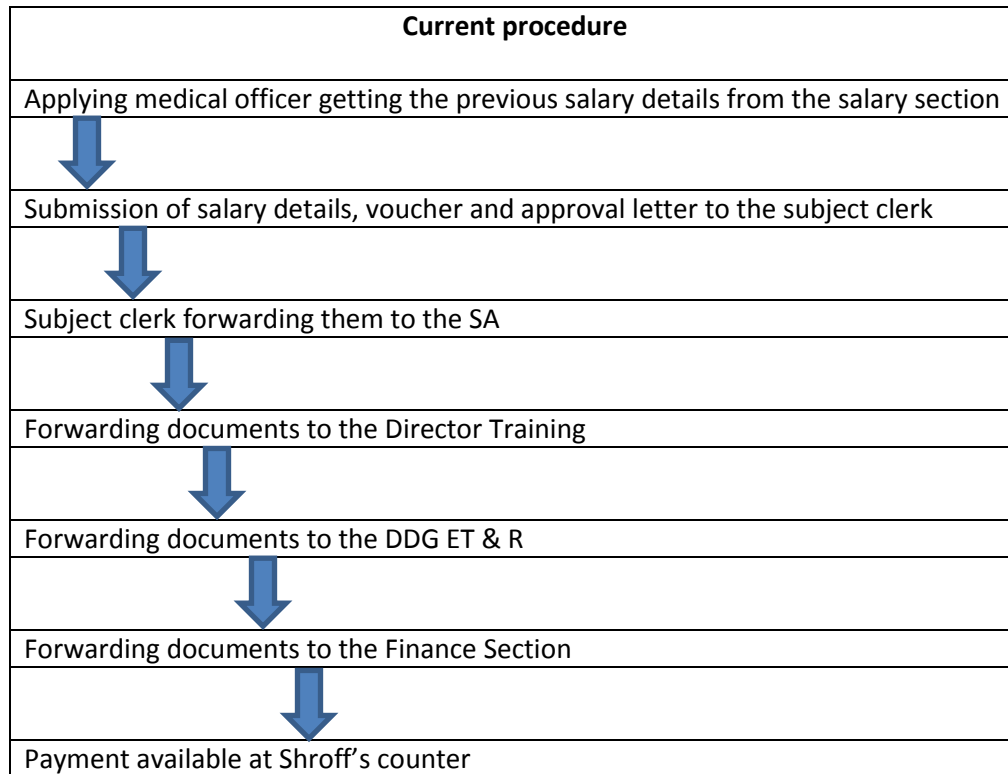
| Current procedure |
|---|
| Applying medical officer getting the previous salary details from the salary section |
| |
| Submission of salary details, voucher and approval letter to the subject clerk |
| |
| Subject clerk forwarding them to the SA |
| |
| Forwarding documents to the Director Training |
| |
| Forwarding documents to the DDG ET & R |
| |
| Forwarding documents to the Finance Section |
| |
| Payment available at Shroff's counter |